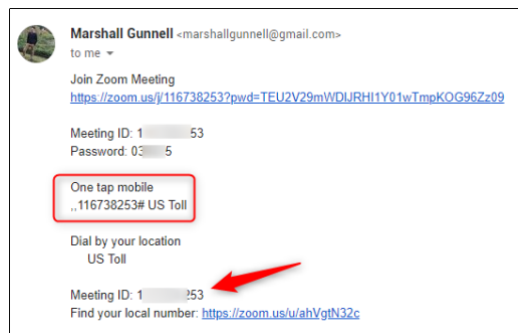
Marshall Gunnell <marshallgunnell@gmail.com>
to me

Join Zoom Meeting
https://zoom.us/j/116738253?pwd=TEU2V29mWDlJRHI1Y01wTmpKOG96Zz09

Meeting ID: 1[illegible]53
Password: 03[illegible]5

One tap mobile
,,116738253# US Toll

Dial by your location
US Toll

Meeting ID: 1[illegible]253
Find your local number: https://zoom.us/u/ahVgtN32c